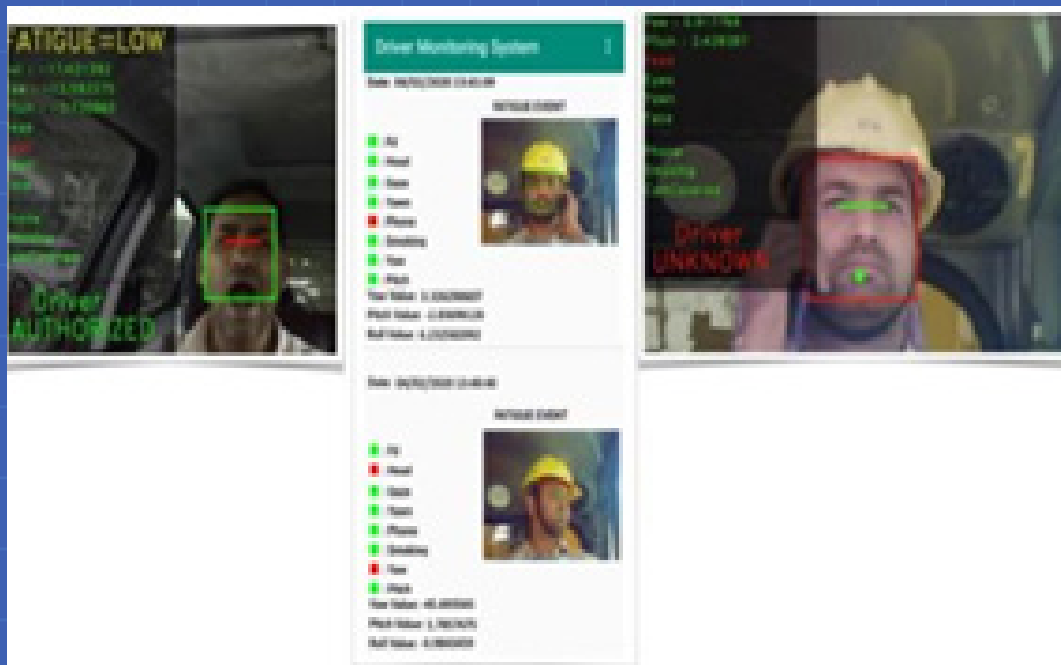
FATIGUE=LOW

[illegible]

Driver
AUTHORIZED

Driver Monitoring System

Date: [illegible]

FATIGUE EVENT

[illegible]
Head
Gaze
Yawn
Phone
Smoking
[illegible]
Pitch

Yaw Value: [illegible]
Pitch Value: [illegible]
Roll Value: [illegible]

Date: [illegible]

FATIGUE EVENT

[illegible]
Head
Gaze
Yawn
Phone
Smoking
Yaw
Pitch

Yaw Value: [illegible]
Pitch Value: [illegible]
Roll Value: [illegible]

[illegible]

Driver
UNKNOWN